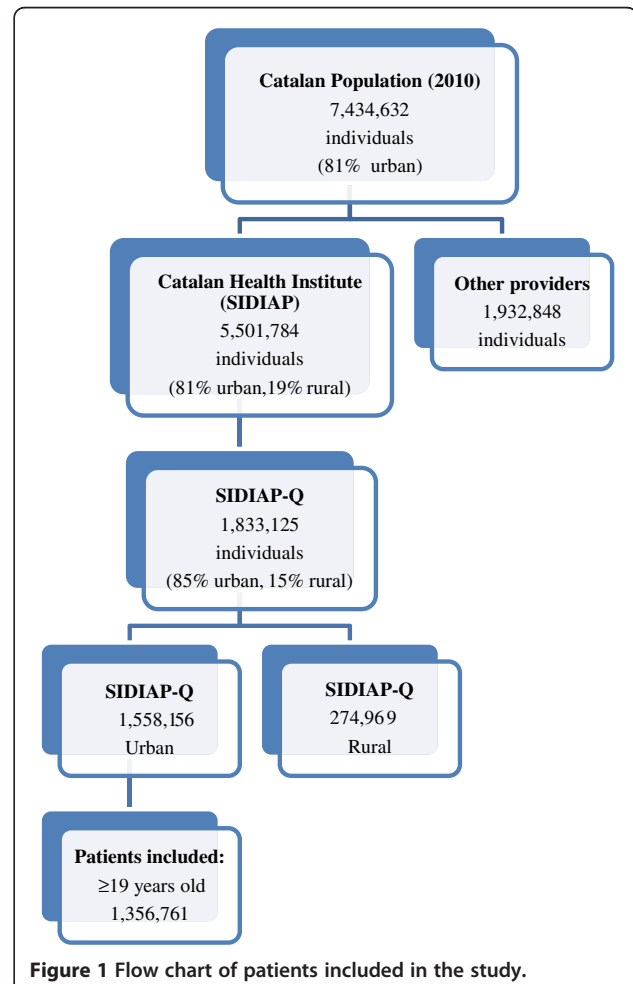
Catalan Population (2010)
7,434,632
individuals
(81% urban)

Catalan Health Institute (SIDIAP)
5,501,784
individuals
(81% urban,19% rural)

Other providers
1,932,848
individuals

SIDIAP-Q
1,833,125
individuals
(85% urban, 15% rural)

SIDIAP-Q
1,558,156
Urban

SIDIAP-Q
274,969
Rural

Patients included:
≥19 years old
1,356,761

Figure 1 Flow chart of patients included in the study.